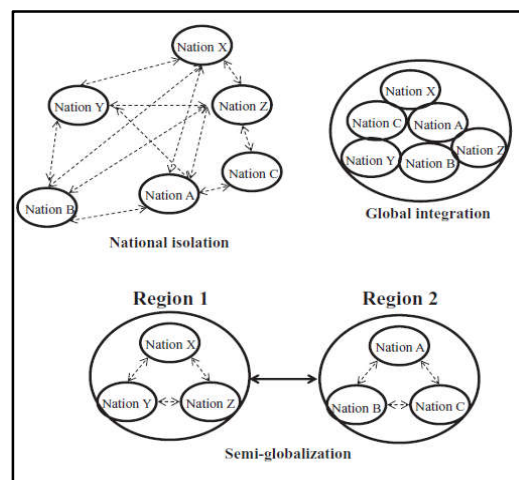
Nation X
Nation Y
Nation Z
Nation C
Nation A
Nation B
National isolation

Nation X
Nation C
Nation A
Nation Z
Nation Y
Nation B
Global integration

Region 1
Nation X
Nation Y
Nation Z

Region 2
Nation A
Nation B
Nation C

Semi-globalization